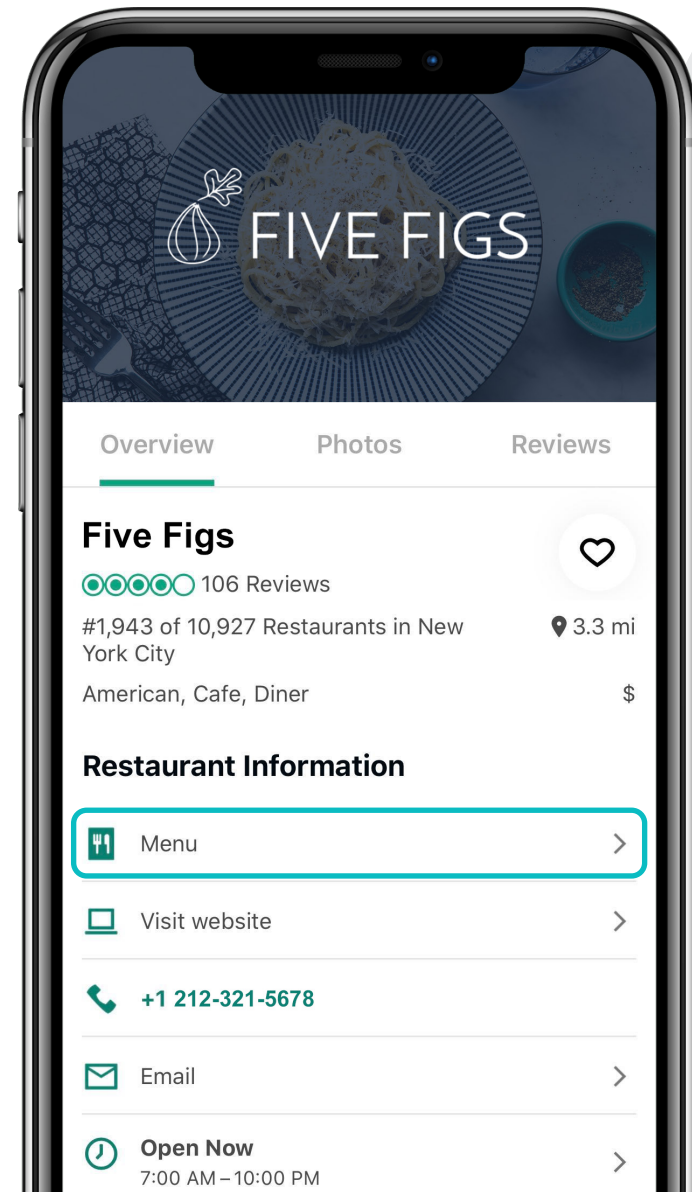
FIVE FIGS

Overview Photos Reviews

Five Figs

106 Reviews

#1,943 of 10,927 Restaurants in New York City

3.3 mi

American, Cafe, Diner

$

Restaurant Information

Menu

Visit website

+1 212-321-5678

Email

Open Now
7:00 AM – 10:00 PM